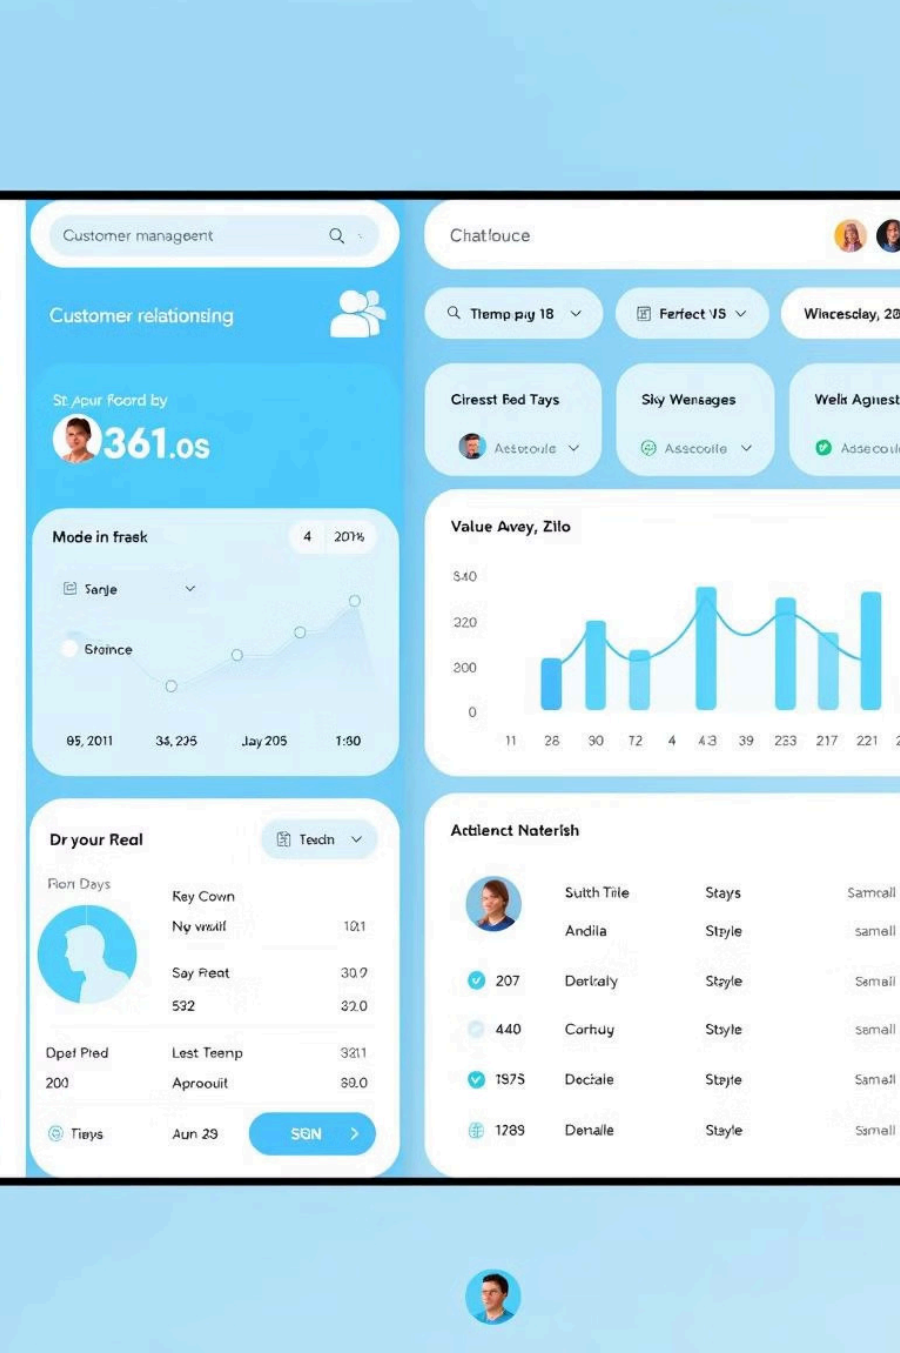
Customer manageent

Customer relationsing

St Apur foord by

361.os

Mode in fraek

4 201%

Sanje

Staince

95, 2011 34, 295 Jay 205 1:60

Dr your Real

Teadn

Ron Days

Key Cown

Ny vrualf 10.1

Say Reat 30.9

532 32.0

Dpef Pied Lest Teenp 3211

200 Aproouit 80.0

Tieys Aun 29 SON

Chatfouce

Tlemp piy 18

Ferfect VS

Wiecesday, 2

Cirest Fed Tays

Asstoule

Sky Wensages

Asscoule

Welk Agnest

Addecou

Value Avey, Zilo

540
220
200
0

11 28 30 72 4 43 39 233 217 221

Actlenct Naterish

Sulth Tile Stays Samcall

Andila Style samall

207 Derkaly Style Samall

440 Corhuy Style samall

1975 Decfale Style Samall

1789 Denalle Style Samall